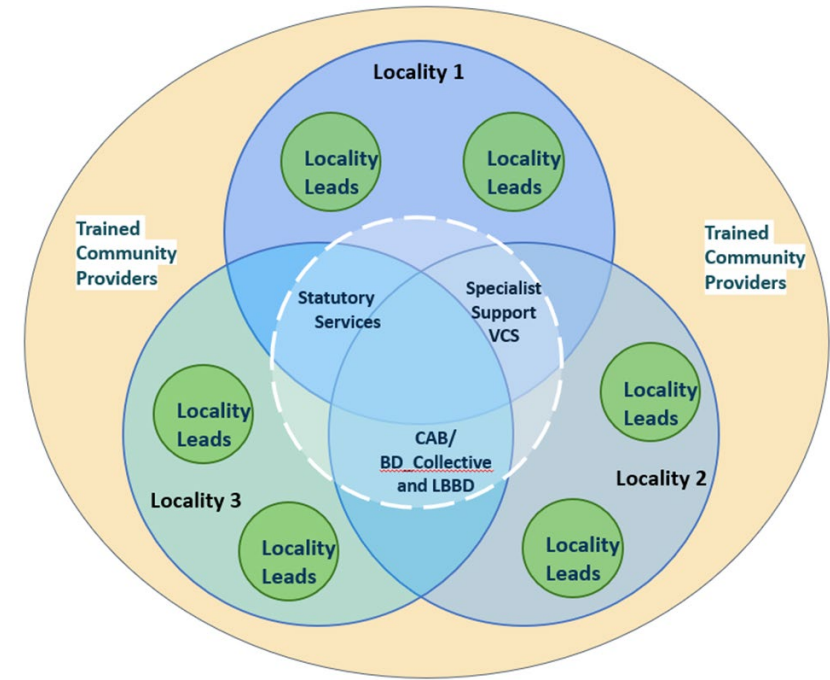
Locality 1

Locality Leads

Locality Leads

Trained Community Providers

Trained Community Providers

Statutory Services

Specialist Support VCS

Locality Leads

Locality Leads

CAB/ BD Collective and LBBD

Locality 3

Locality 2

Locality Leads

Locality Leads